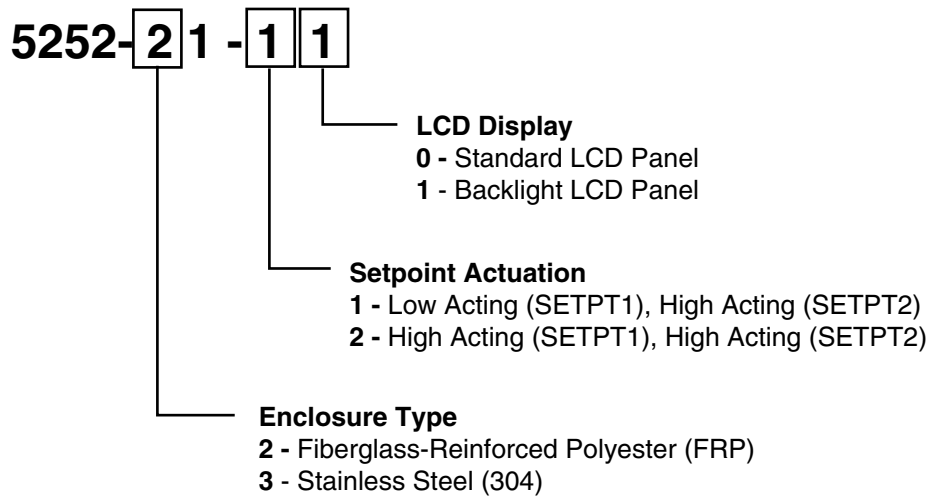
5252-2 1 -1 1

**LCD Display**
**0 -** Standard LCD Panel
**1** - Backlight LCD Panel

**Setpoint Actuation**
**1 -** Low Acting (SETPT1), High Acting (SETPT2)
**2 -** High Acting (SETPT1), High Acting (SETPT2)

**Enclosure Type**
**2 -** Fiberglass-Reinforced Polyester (FRP)
**3** - Stainless Steel (304)